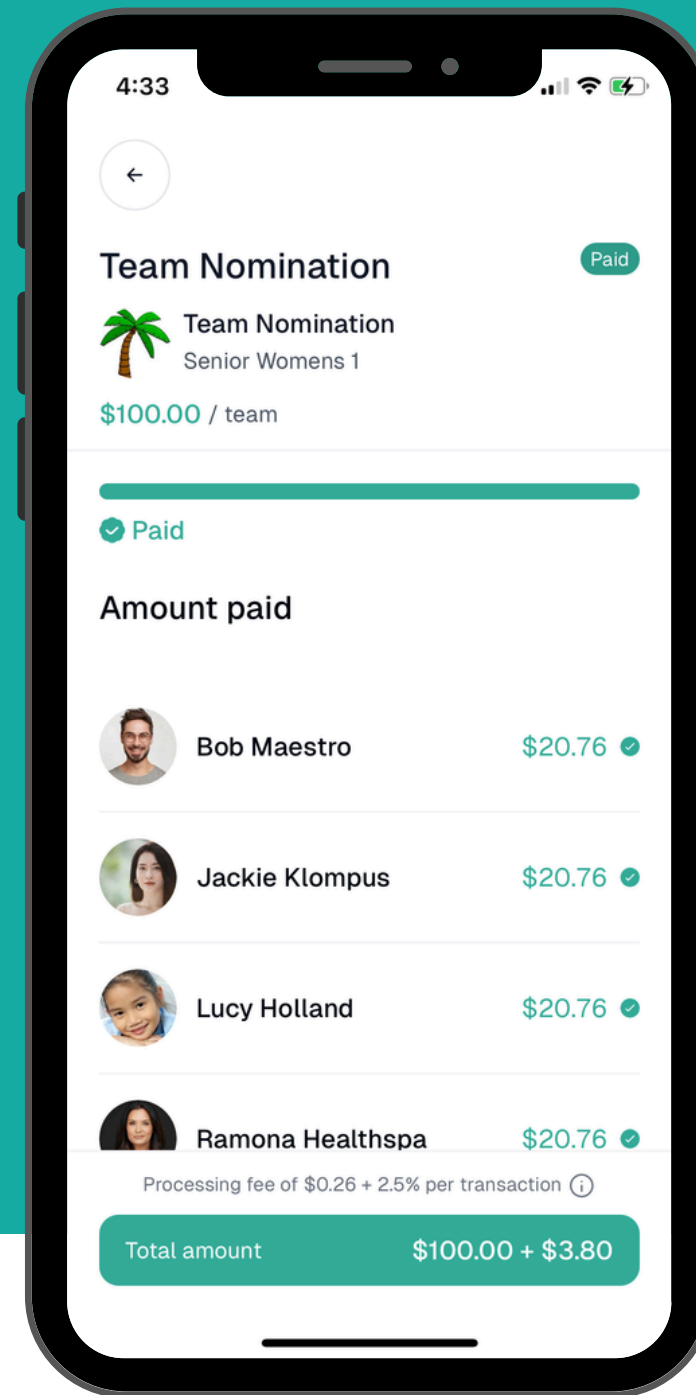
4:33

←

Team Nomination

Paid

Team Nomination
Senior Womens 1

$100.00 / team

Paid

Amount paid

Bob Maestro $20.76

Jackie Klompus $20.76

Lucy Holland $20.76

Ramona Healthspa $20.76

Processing fee of $0.26 + 2.5% per transaction

Total amount $100.00 + $3.80